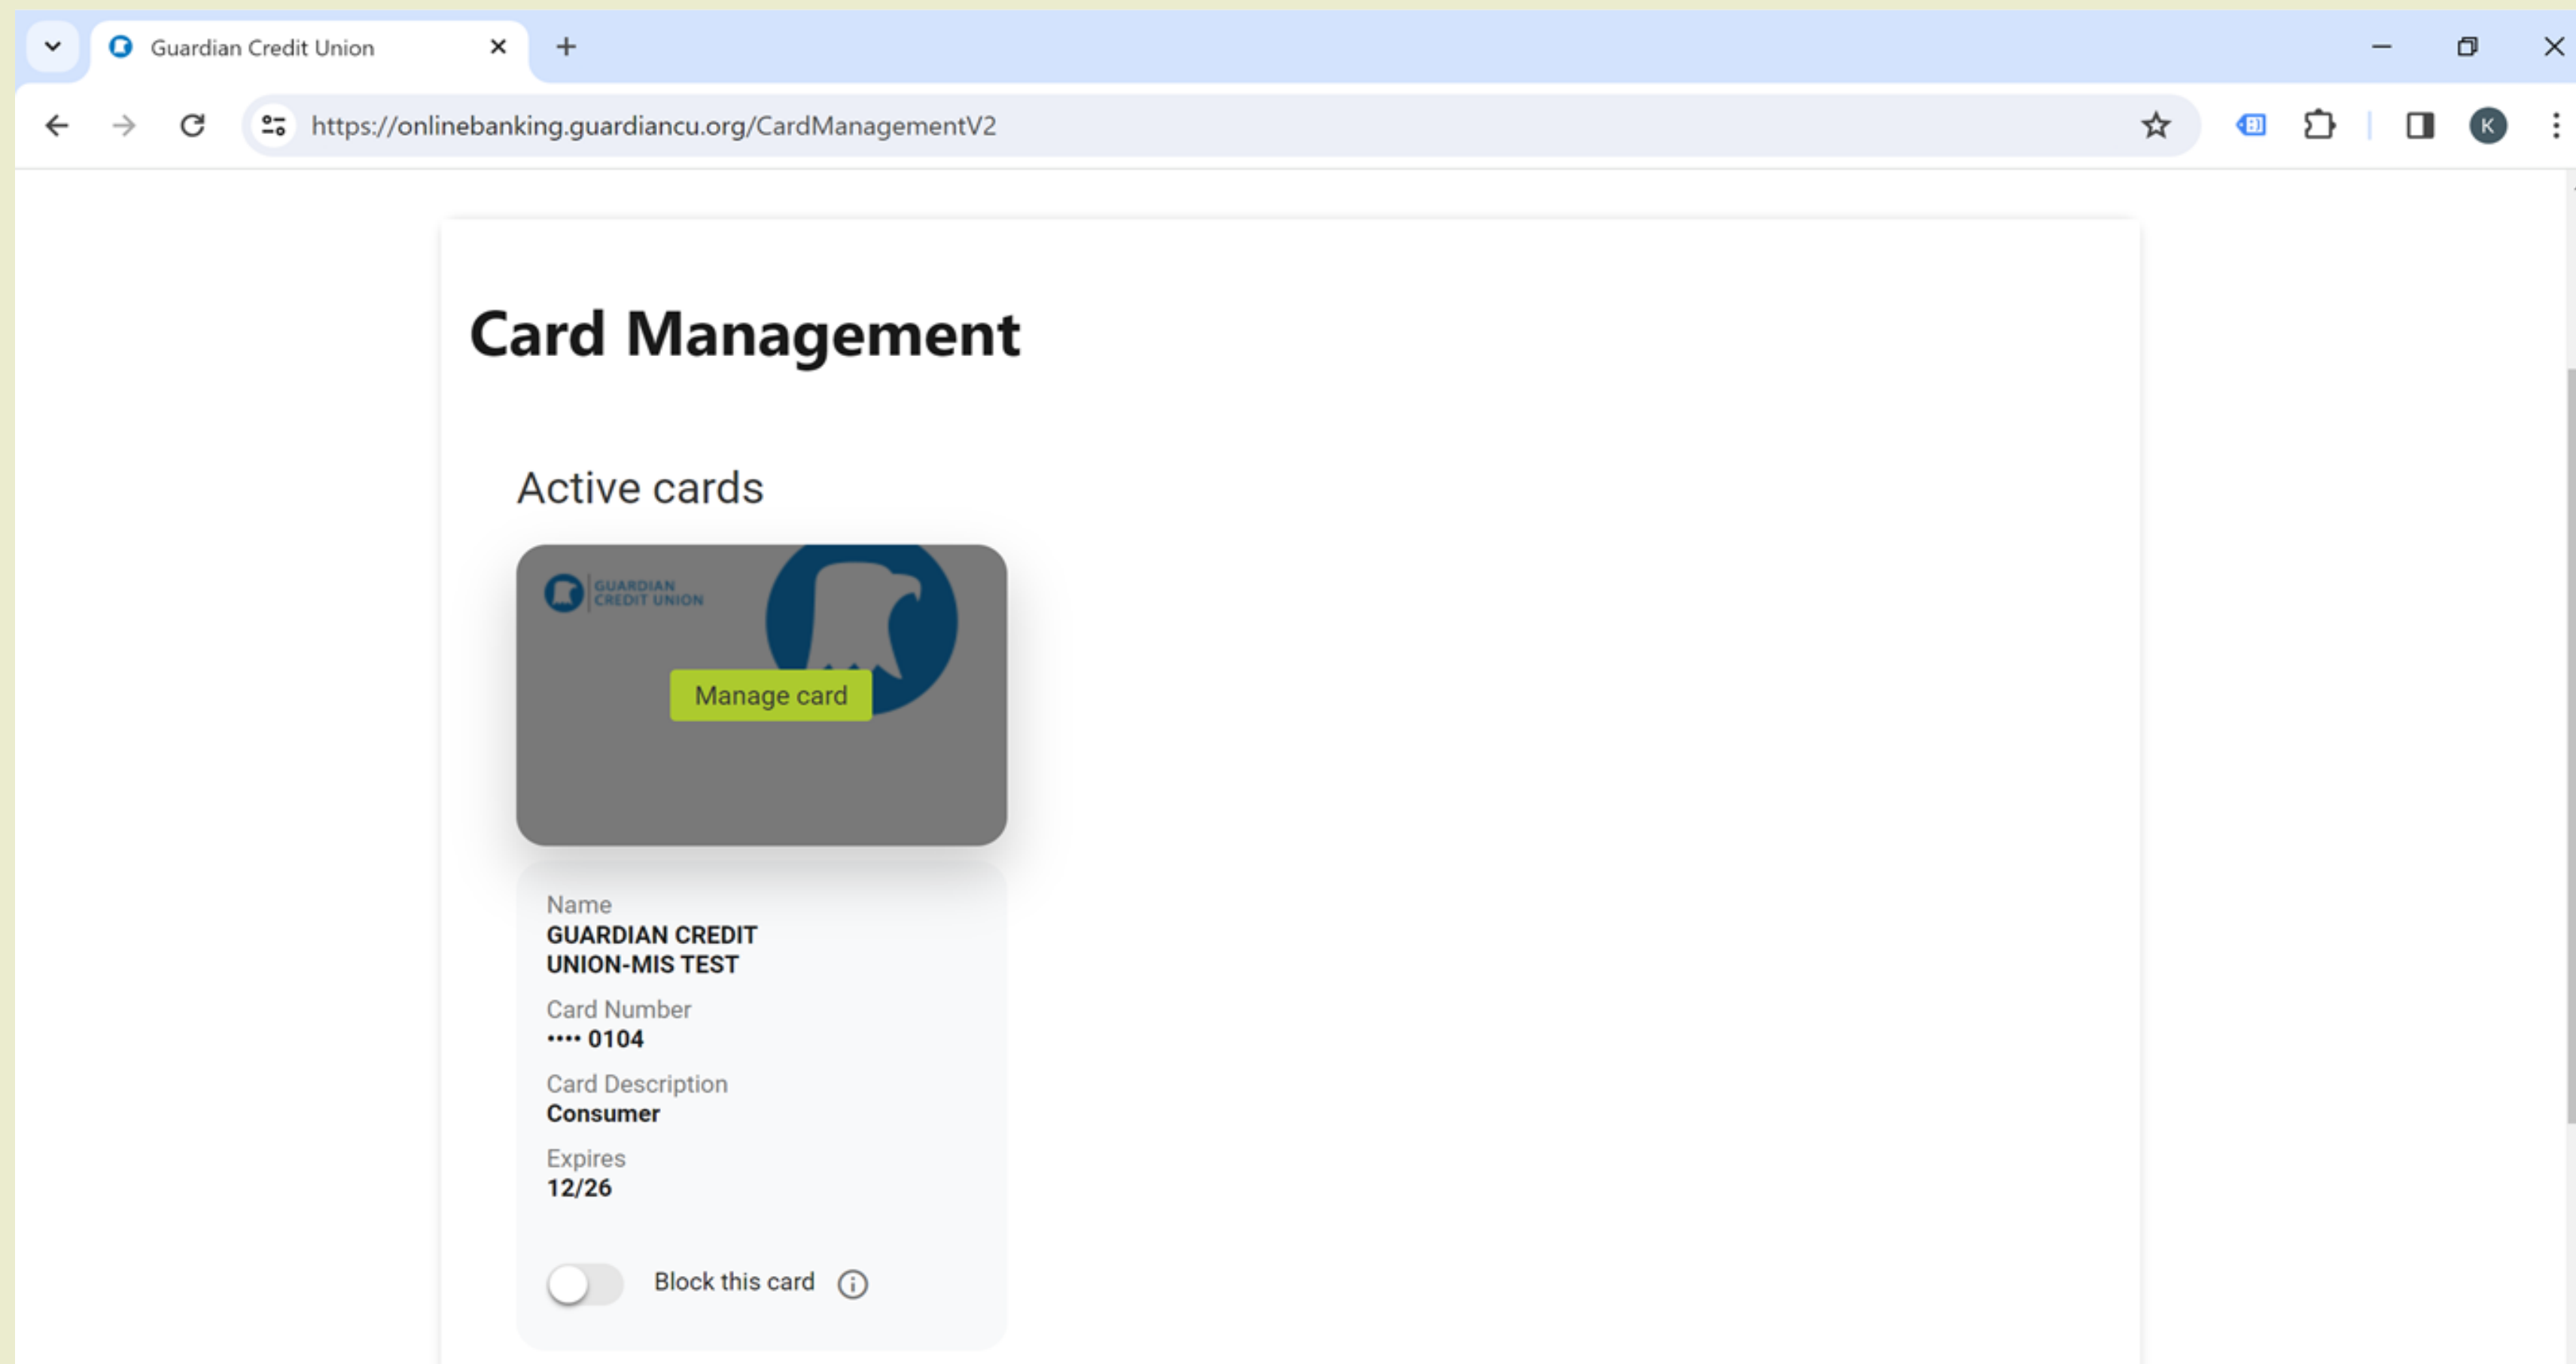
Guardian Credit Union

https://onlinebanking.guardiancu.org/CardManagementV2

K

Card Management

Active cards

GUARDIAN CREDIT UNION

Manage card

Name
GUARDIAN CREDIT UNION-MIS TEST

Card Number
•••• 0104

Card Description
Consumer

Expires
12/26

Block this card